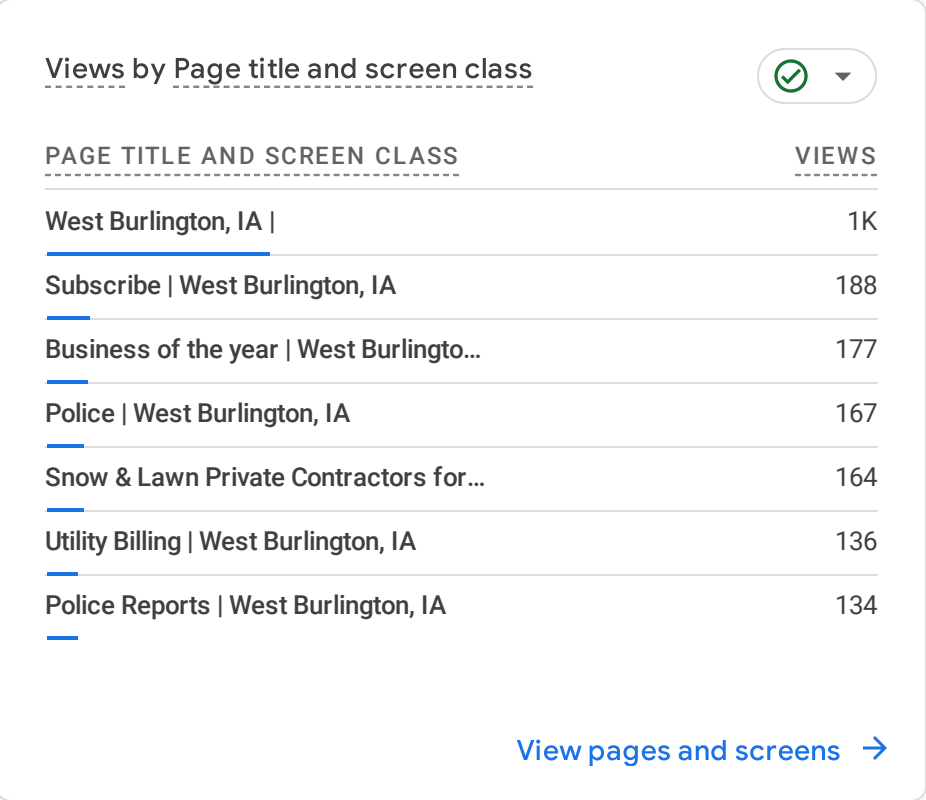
Views by Page title and screen class

| PAGE TITLE AND SCREEN CLASS | VIEWS |
|---|---|
| West Burlington, IA \| | 1K |
| Subscribe \| West Burlington, IA | 188 |
| Business of the year \| West Burlingto... | 177 |
| Police \| West Burlington, IA | 167 |
| Snow & Lawn Private Contractors for... | 164 |
| Utility Billing \| West Burlington, IA | 136 |
| Police Reports \| West Burlington, IA | 134 |

View pages and screens →